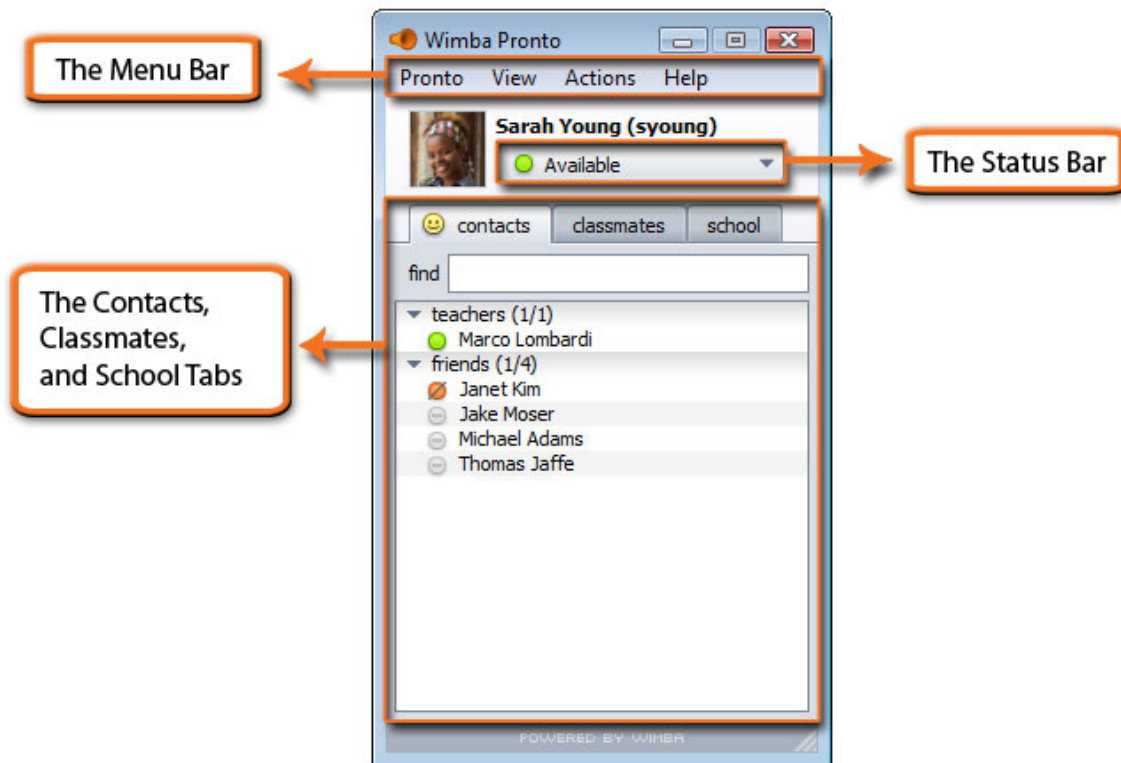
Wimba Pronto

The Menu Bar

Pronto View Actions Help

Sarah Young (syoung)

Available

The Status Bar

contacts classmates school

The Contacts, Classmates, and School Tabs

find

teachers (1/1)
Marco Lombardi
friends (1/4)
Janet Kim
Jake Moser
Michael Adams
Thomas Jaffe

POWERED BY WIMBA